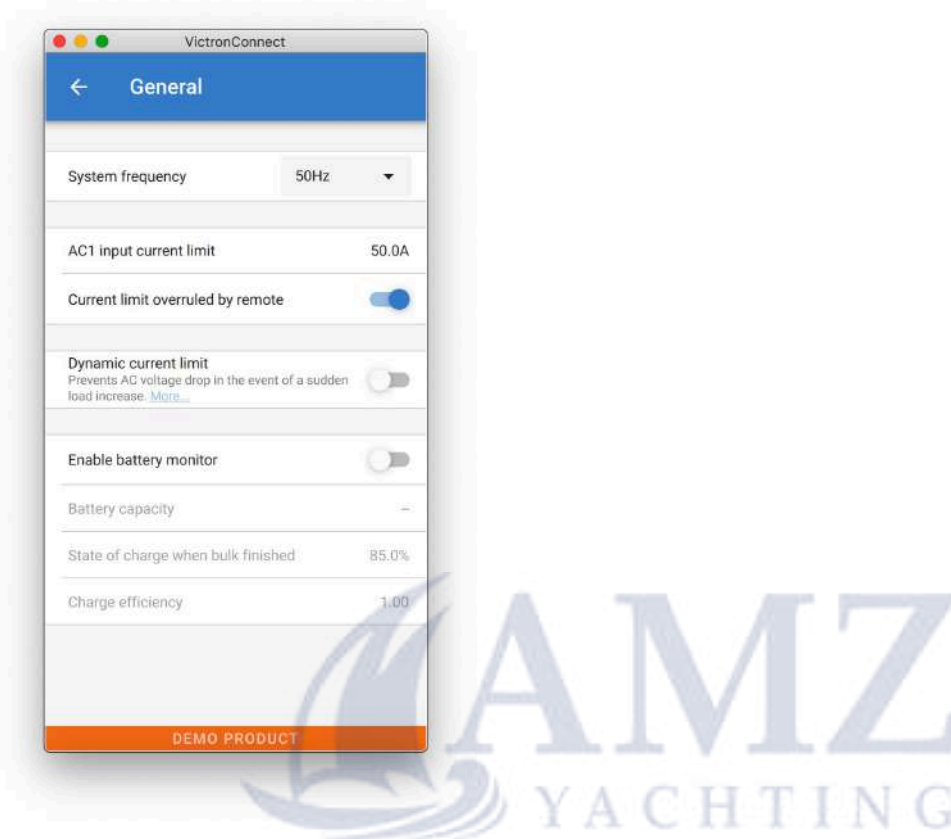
VictronConnect

General

System frequency 50Hz

AC1 input current limit 50.0A

Current limit overruled by remote

Dynamic current limit
Prevents AC voltage drop in the event of a sudden load increase. More...

Enable battery monitor

Battery capacity –

State of charge when bulk finished 85.0%

Charge efficiency 1.00

DEMO PRODUCT

AMZ
YACHTING